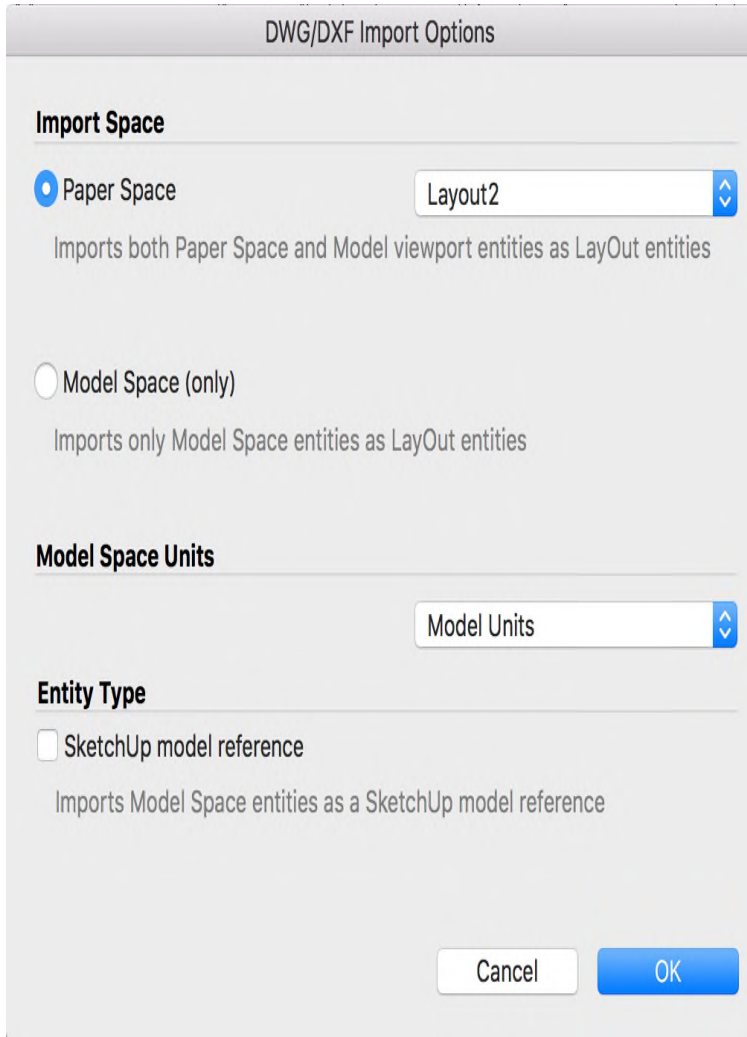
DWG/DXF Import Options

Import Space

Paper Space

Layout2

Imports both Paper Space and Model viewport entities as LayOut entities

Model Space (only)

Imports only Model Space entities as LayOut entities

Model Space Units

Model Units

Entity Type

SketchUp model reference

Imports Model Space entities as a SketchUp model reference

Cancel

OK